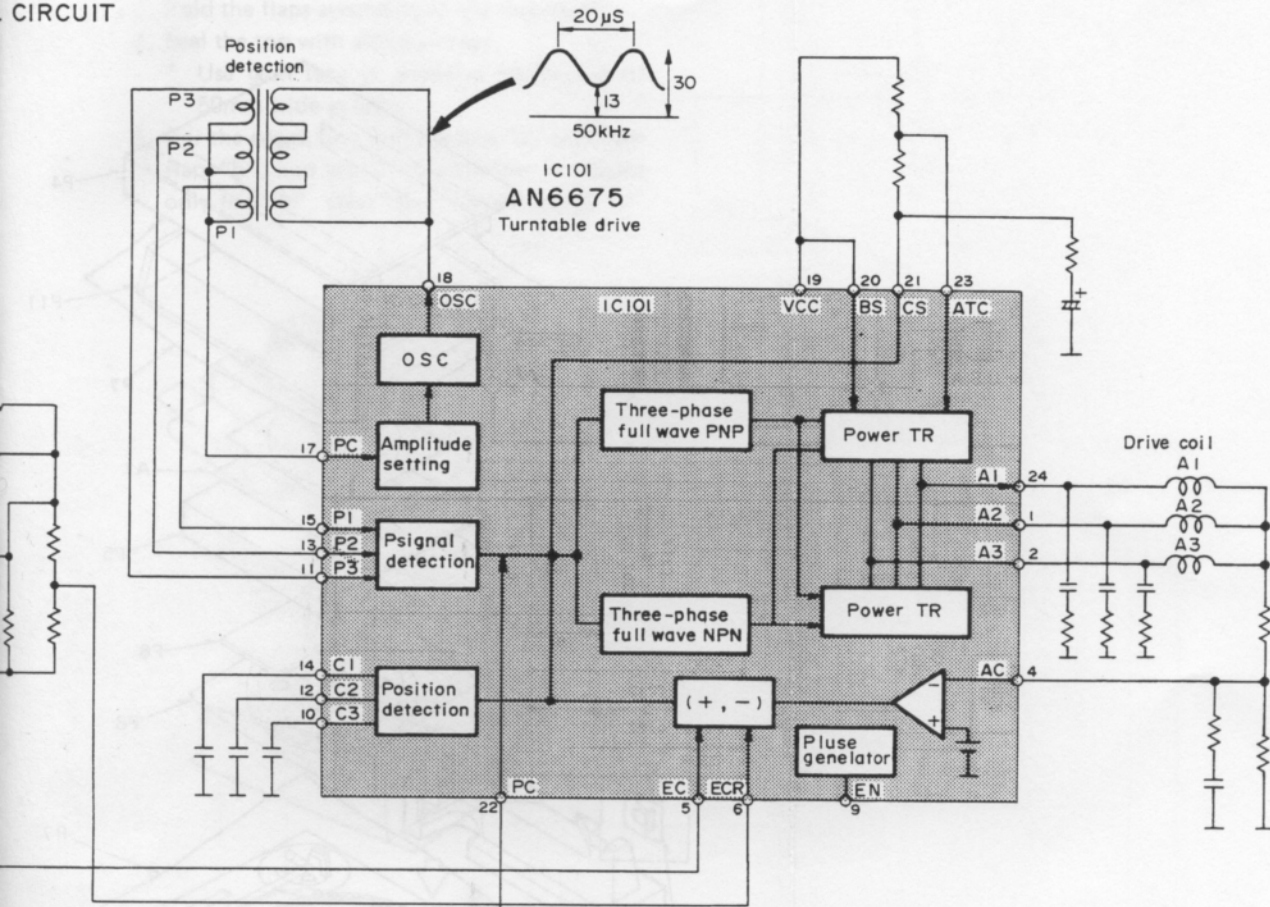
CIRCUIT

Position detection

P3
P2
P1

20μS
30
13
50kHz

IC101
AN6675
Turntable drive

18 OSC
IC101
19 VCC
20 BS
21 CS
23 ATC

OSC

17 PC
Amplitude setting

15 P1
13 P2
11 P3
Psignal detection

Three-phase full wave PNP
Three-phase full wave NPN

Power TR
Power TR

Drive coil
A1
A2
A3

A1 24
A2 1
A3 2

14 C1
12 C2
10 C3
Position detection

(+, −)

AC 4

Pluse generator

22 PC
EC 5
ECR 6
EN 9